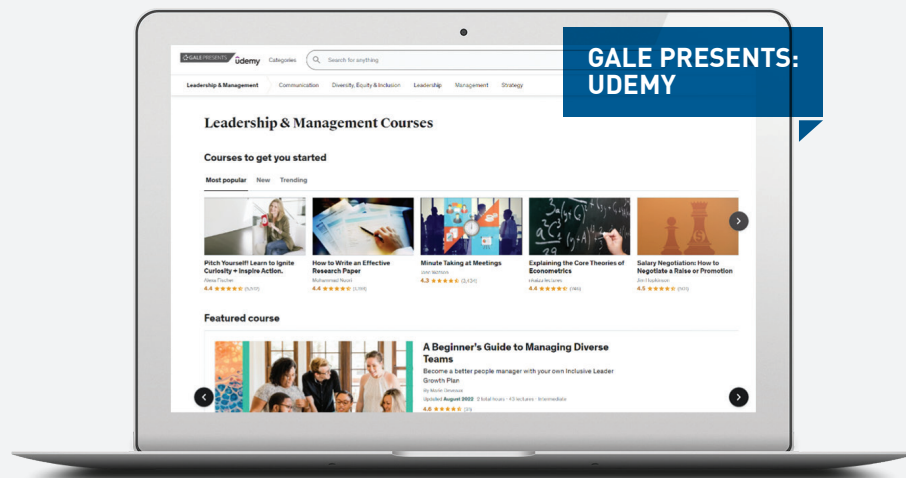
GALE PRESENTS: UDEMY

GALE PRESENTS udemy Categories Search for anything

Leadership & Management Communication Diversity, Equity & Inclusion Leadership Management Strategy

Leadership & Management Courses

Courses to get you started

Most popular New Trending

Pitch Yourself! Learn to Ignite Curiosity + Inspire Action.
Alexa Fischer
4.4 ★★★★★ (5,510)

How to Write an Effective Research Paper
Muhammad Nusair
4.4 ★★★★★ (3,789)

Minute Taking at Meetings
Jane Watson
4.3 ★★★★★ (3,434)

Explaining the Core Theories of Econometrics
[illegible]
4.4 ★★★★★ (749)

Salary Negotiation: How to Negotiate a Raise or Promotion
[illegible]
4.5 ★★★★★ (901)

Featured course

A Beginner's Guide to Managing Diverse Teams
Become a better people manager with your own Inclusive Leader Growth Plan
By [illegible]
Updated August 2022 · 2 total hours · 43 lectures · Intermediate
4.6 ★★★★★ (21)